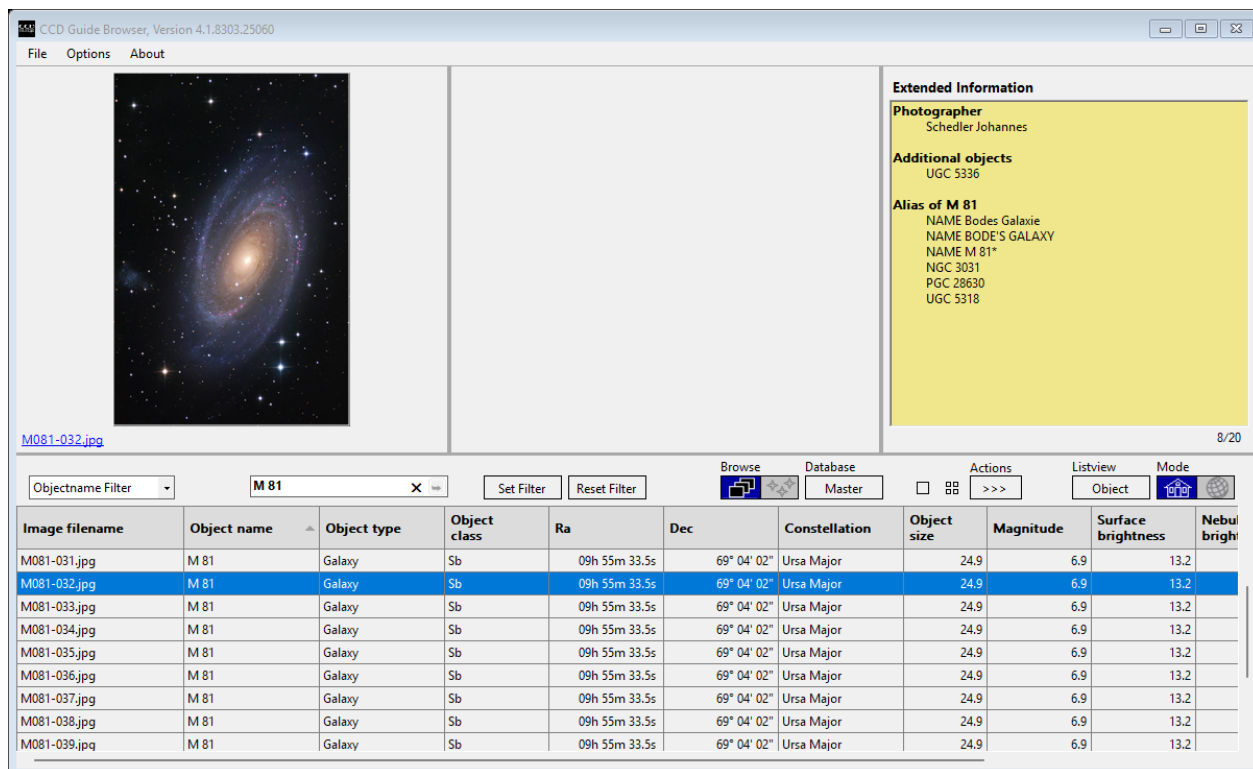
CCD Guide Browser, Version 4.1.8303.25060

File Options About

M081-032.jpg

Extended Information

Photographer
Schedler Johannes

Additional objects
UGC 5336

Alias of M 81
NAME Bodes Galaxie
NAME BODE'S GALAXY
NAME M 81*
NGC 3031
PGC 28630
UGC 5318

8/20

Objectname Filter

M 81

Set Filter

Reset Filter

Browse

Database

Master

Actions

>>>

Listview

Object

Mode

| Image filename | Object name | Object type | Object class | Ra | Dec | Constellation | Object size | Magnitude | Surface brightness | Nebul brigh |
|---|---|---|---|---|---|---|---|---|---|---|
| M081-031.jpg | M 81 | Galaxy | Sb | 09h 55m 33.5s | 69° 04' 02" | Ursa Major | 24.9 | 6.9 | 13.2 | |
| M081-032.jpg | M 81 | Galaxy | Sb | 09h 55m 33.5s | 69° 04' 02" | Ursa Major | 24.9 | 6.9 | 13.2 | |
| M081-033.jpg | M 81 | Galaxy | Sb | 09h 55m 33.5s | 69° 04' 02" | Ursa Major | 24.9 | 6.9 | 13.2 | |
| M081-034.jpg | M 81 | Galaxy | Sb | 09h 55m 33.5s | 69° 04' 02" | Ursa Major | 24.9 | 6.9 | 13.2 | |
| M081-035.jpg | M 81 | Galaxy | Sb | 09h 55m 33.5s | 69° 04' 02" | Ursa Major | 24.9 | 6.9 | 13.2 | |
| M081-036.jpg | M 81 | Galaxy | Sb | 09h 55m 33.5s | 69° 04' 02" | Ursa Major | 24.9 | 6.9 | 13.2 | |
| M081-037.jpg | M 81 | Galaxy | Sb | 09h 55m 33.5s | 69° 04' 02" | Ursa Major | 24.9 | 6.9 | 13.2 | |
| M081-038.jpg | M 81 | Galaxy | Sb | 09h 55m 33.5s | 69° 04' 02" | Ursa Major | 24.9 | 6.9 | 13.2 | |
| M081-039.jpg | M 81 | Galaxy | Sb | 09h 55m 33.5s | 69° 04' 02" | Ursa Major | 24.9 | 6.9 | 13.2 | |